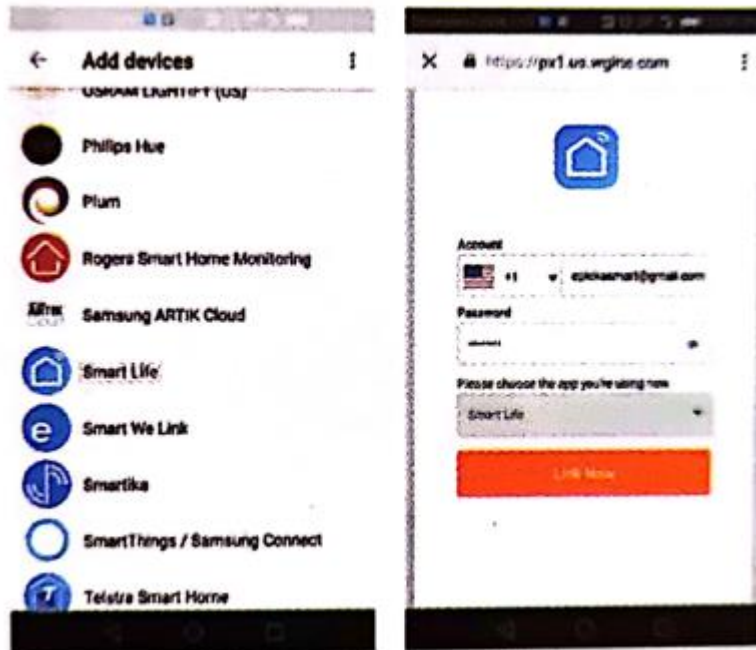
Add devices

OSRAM LIGHTIFY (US)

Philips Hue

Plum

Rogers Smart Home Monitoring

ARTIK Samsung ARTIK Cloud

Smart Life

Smart We Link

Smartika

SmartThings / Samsung Connect

Telstra Smart Home

https://px1.us.wgine.com

Account

+1 epickasmart@gmail.com

Password

Please choose the app you're using now

Smart Life

Link Now